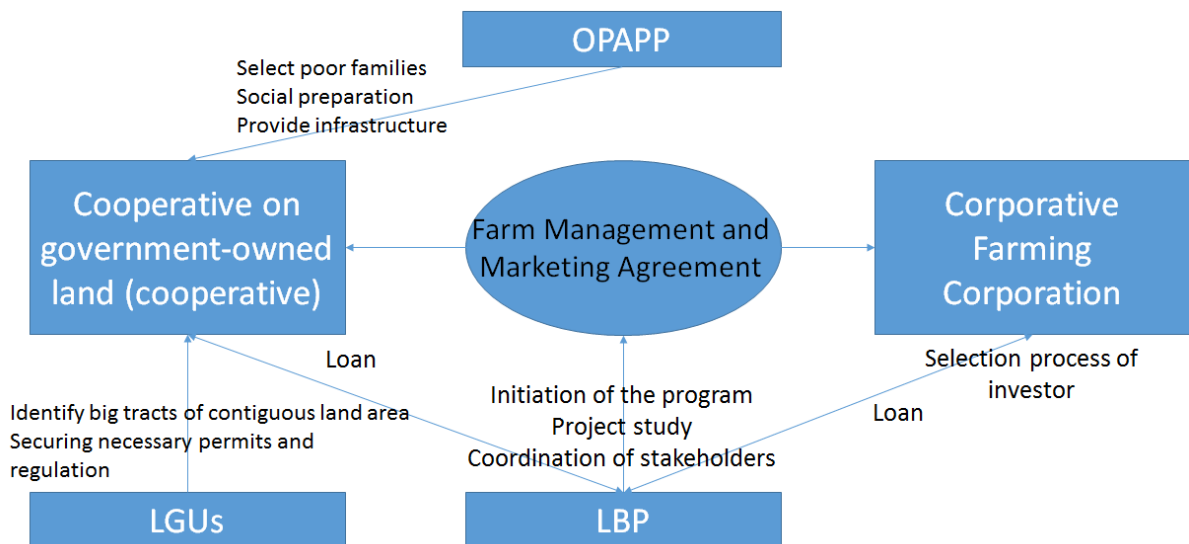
OPAPP

Select poor families
Social preparation
Provide infrastructure

Cooperative on government-owned land (cooperative)

Farm Management and Marketing Agreement

Corporative Farming Corporation

Loan

Selection process of investor

Loan

Identify big tracts of contiguous land area
Securing necessary permits and regulation

Initiation of the program
Project study
Coordination of stakeholders

LGUs

LBP